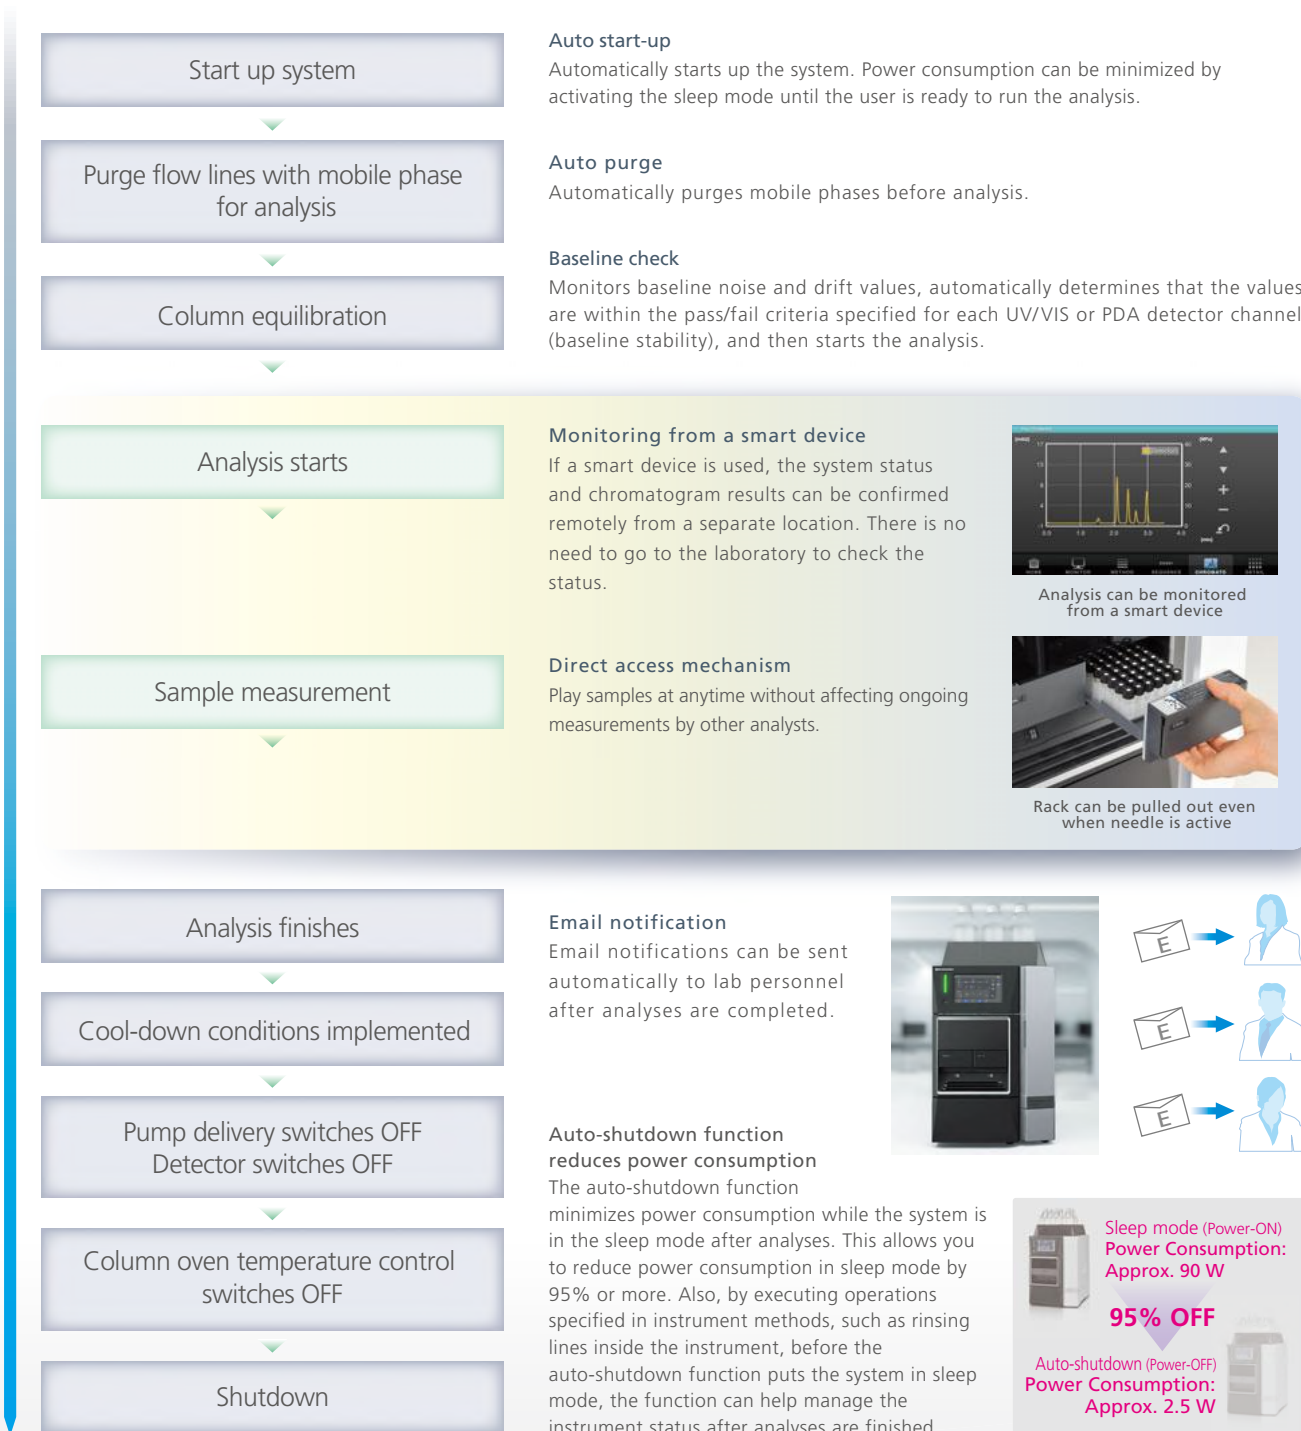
Start up system

Purge flow lines with mobile phase for analysis

Column equilibration

Auto start-up
Automatically starts up the system. Power consumption can be minimized by activating the sleep mode until the user is ready to run the analysis.

Auto purge
Automatically purges mobile phases before analysis.

Baseline check
Monitors baseline noise and drift values, automatically determines that the values are within the pass/fail criteria specified for each UV/VIS or PDA detector channel (baseline stability), and then starts the analysis.

Analysis starts

Sample measurement

Monitoring from a smart device
If a smart device is used, the system status and chromatogram results can be confirmed remotely from a separate location. There is no need to go to the laboratory to check the status.

Analysis can be monitored from a smart device

Direct access mechanism
Play samples at anytime without affecting ongoing measurements by other analysts.

Rack can be pulled out even when needle is active

Analysis finishes

Cool-down conditions implemented

Pump delivery switches OFF
Detector switches OFF

Column oven temperature control switches OFF

Shutdown

Email notification
Email notifications can be sent automatically to lab personnel after analyses are completed.

E

E

E

Auto-shutdown function reduces power consumption
The auto-shutdown function minimizes power consumption while the system is in the sleep mode after analyses. This allows you to reduce power consumption in sleep mode by 95% or more. Also, by executing operations specified in instrument methods, such as rinsing lines inside the instrument, before the auto-shutdown function puts the system in sleep mode, the function can help manage the instrument status after analyses are finished.

Sleep mode (Power-ON)
Power Consumption:
Approx. 90 W

95% OFF

Auto-shutdown (Power-OFF)
Power Consumption:
Approx. 2.5 W